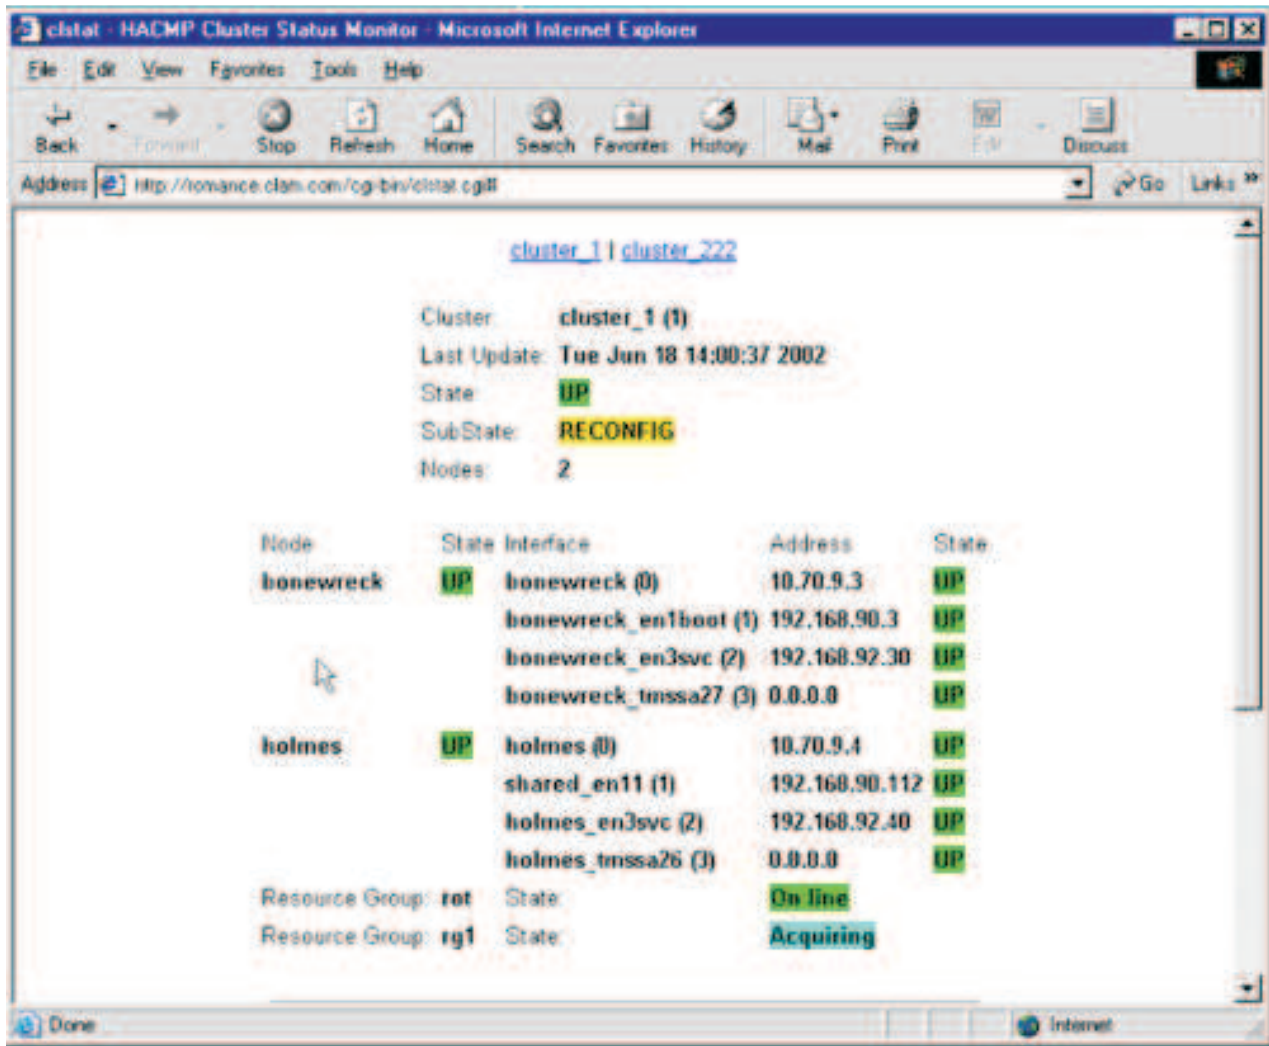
clstat - HACMP Cluster Status Monitor - Microsoft Internet Explorer

File Edit View Favorites Tools Help

Back Forward Stop Refresh Home Search Favorites History Mail Print Edit Discuss

Address http://romance.clam.com/cgi-bin/clstat.cgi Go Links

cluster_1 | cluster_222

| | |
|---|---|
| Cluster | cluster_1 (1) |
| Last Update | Tue Jun 18 14:00:37 2002 |
| State | UP |
| SubState | RECONFIG |
| Nodes | 2 |

| Node | State | Interface | Address | State |
|---|---|---|---|---|
| bonewreck | UP | bonewreck (0) | 10.70.9.3 | UP |
| | | bonewreck_en1boot (1) | 192.168.90.3 | UP |
| | | bonewreck_en3svc (2) | 192.168.92.30 | UP |
| | | bonewreck_tmssa27 (3) | 0.0.0.0 | UP |
| holmes | UP | holmes (0) | 10.70.9.4 | UP |
| | | shared_en11 (1) | 192.168.90.112 | UP |
| | | holmes_en3svc (2) | 192.168.92.40 | UP |
| | | holmes_tmssa26 (3) | 0.0.0.0 | UP |
| Resource Group: rot | | State: | On line | |
| Resource Group: rg1 | | State: | Acquiring | |

Done Internet